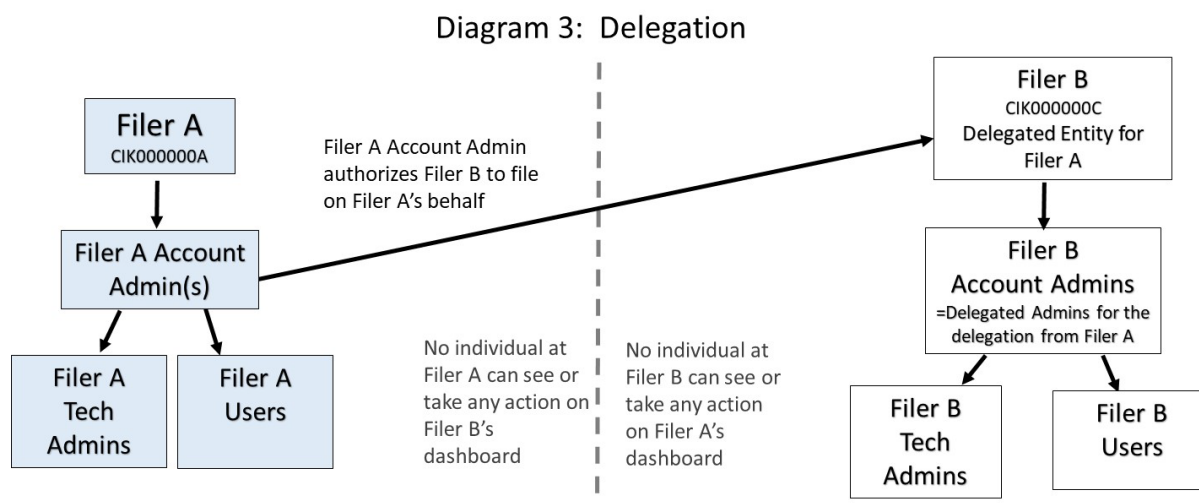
Diagram 3: Delegation

Filer A
CIK000000A

Filer A Account Admin authorizes Filer B to file on Filer A's behalf

Filer A Account Admin(s)

Filer A Tech Admins

Filer A Users

No individual at Filer A can see or take any action on Filer B's dashboard

No individual at Filer B can see or take any action on Filer A's dashboard

Filer B
CIK000000C
Delegated Entity for Filer A

Filer B Account Admins
=Delegated Admins for the delegation from Filer A

Filer B Tech Admins

Filer B Users